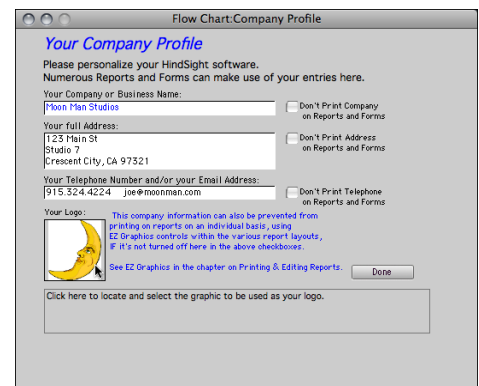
Flow Chart:Company Profile

Your Company Profile

Please personalize your HindSight software.
Numerous Reports and Forms can make use of your entries here.

Your Company or Business Name:

Moon Man Studios

Don't Print Company on Reports and Forms

Your full Address:

123 Main St
Studio 7
Crescent City, CA 97321

Don't Print Address on Reports and Forms

Your Telephone Number and/or your Email Address:

915.324.4224 joe@moonman.com

Don't Print Telephone on Reports and Forms

Your Logo:

This company information can also be prevented from printing on reports on an individual basis, using EZ Graphics controls within the various report layouts, IF it's not turned off here in the above checkboxes.

See EZ Graphics in the chapter on Printing & Editing Reports.

Done

Click here to locate and select the graphic to be used as your logo.